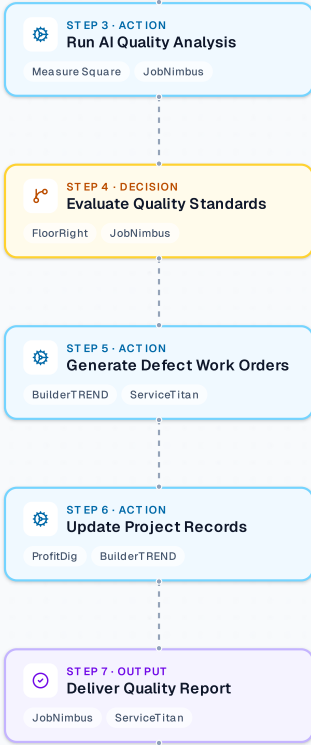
STEP 3 · ACTION
Run AI Quality Analysis

Measure Square

JobNimbus

STEP 4 · DECISION
Evaluate Quality Standards

FloorRight

JobNimbus

STEP 5 · ACTION
Generate Defect Work Orders

BuilderTREND

ServiceTitan

STEP 6 · ACTION
Update Project Records

ProfitDig

BuilderTREND

STEP 7 · OUTPUT
Deliver Quality Report

JobNimbus

ServiceTitan